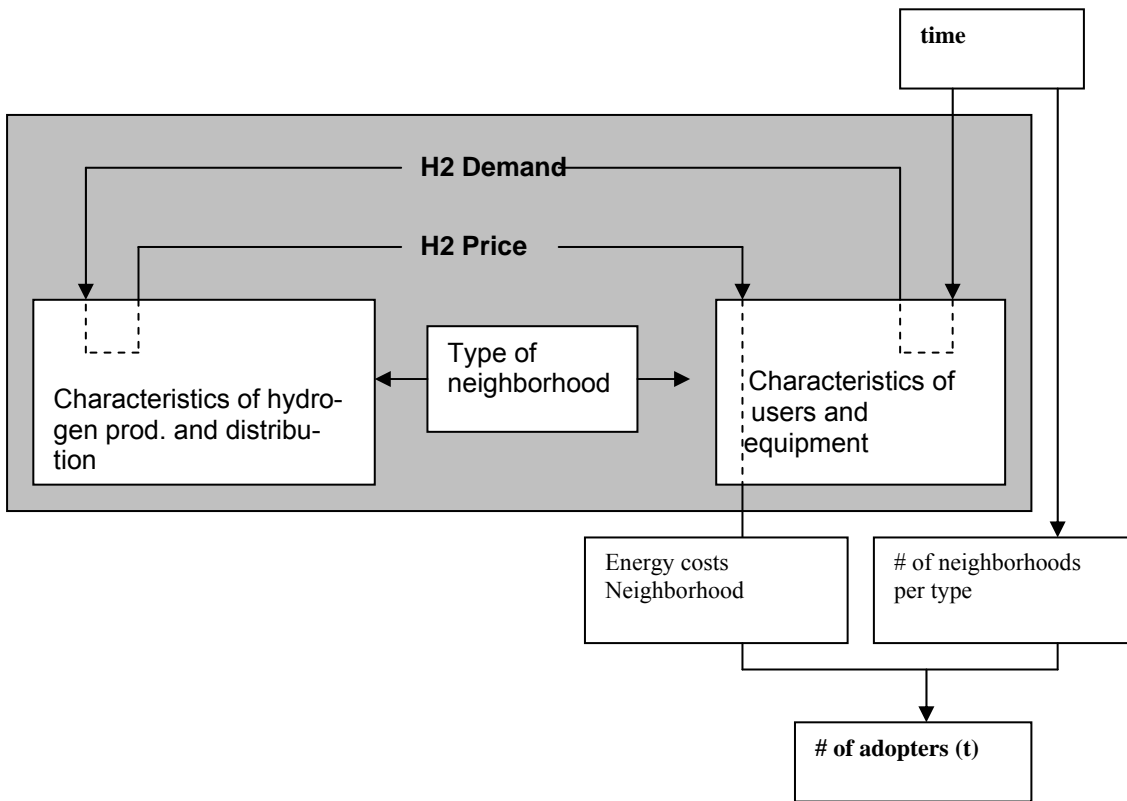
time

H2 Demand

H2 Price

Characteristics of hydrogen prod. and distribution

Type of neighborhood

Characteristics of users and equipment

Energy costs Neighborhood

# of neighborhoods per type

# of adopters (t)